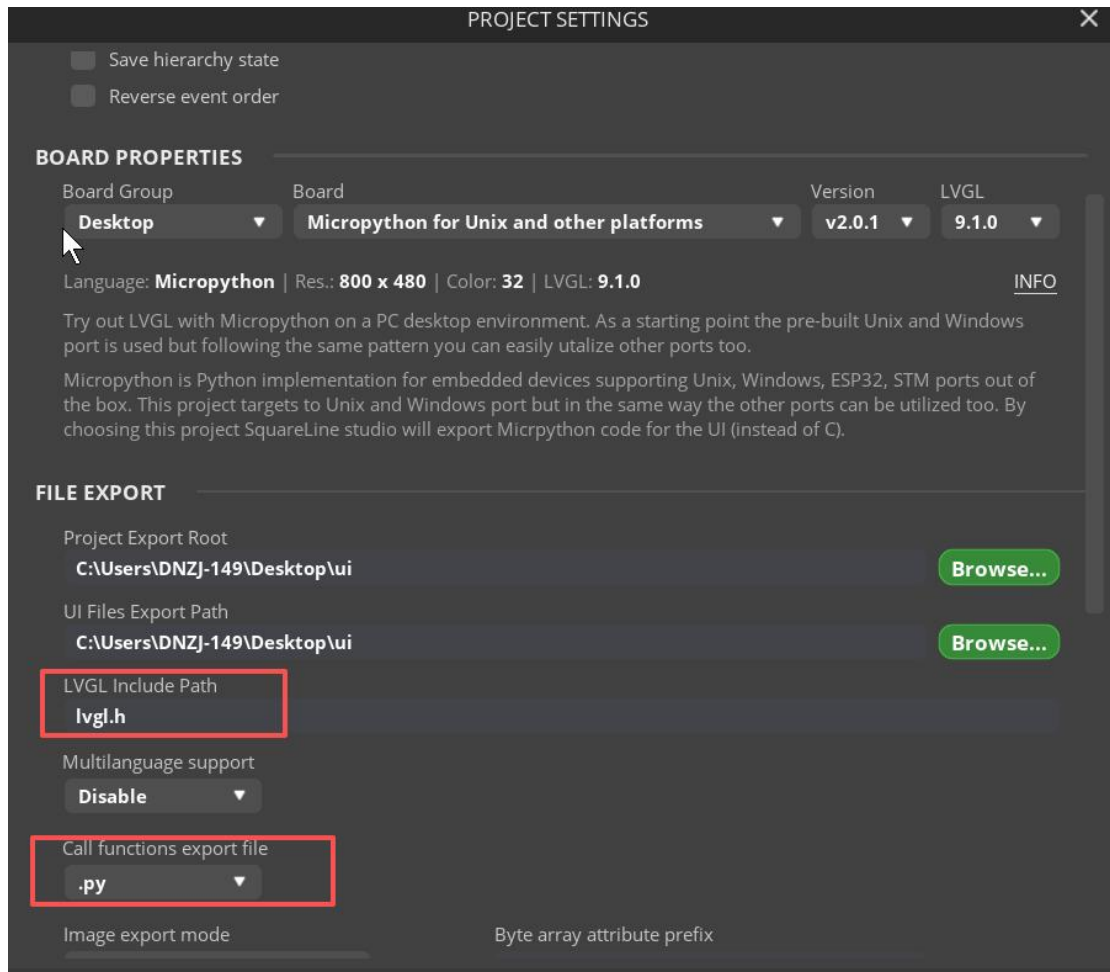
PROJECT SETTINGS
✕

Save hierarchy state
Reverse event order

BOARD PROPERTIES

Board Group
Desktop ▼

Board
Micropython for Unix and other platforms ▼

Version
v2.0.1 ▼

LVGL
9.1.0 ▼

Language: Micropython | Res.: 800 x 480 | Color: 32 | LVGL: 9.1.0
INFO

Try out LVGL with Micropython on a PC desktop environment. As a starting point the pre-built Unix and Windows port is used but following the same pattern you can easily utalize other ports too.

Micropython is Python implementation for embedded devices supporting Unix, Windows, ESP32, STM ports out of the box. This project targets to Unix and Windows port but in the same way the other ports can be utilized too. By choosing this project SquareLine studio will export Micrpython code for the UI (instead of C).

FILE EXPORT

Project Export Root
C:\Users\DNZJ-149\Desktop\ui
Browse...

UI Files Export Path
C:\Users\DNZJ-149\Desktop\ui
Browse...

LVGL Include Path
lvgl.h

Multilanguage support
Disable ▼

Call functions export file
.py ▼

Image export mode

Byte array attribute prefix